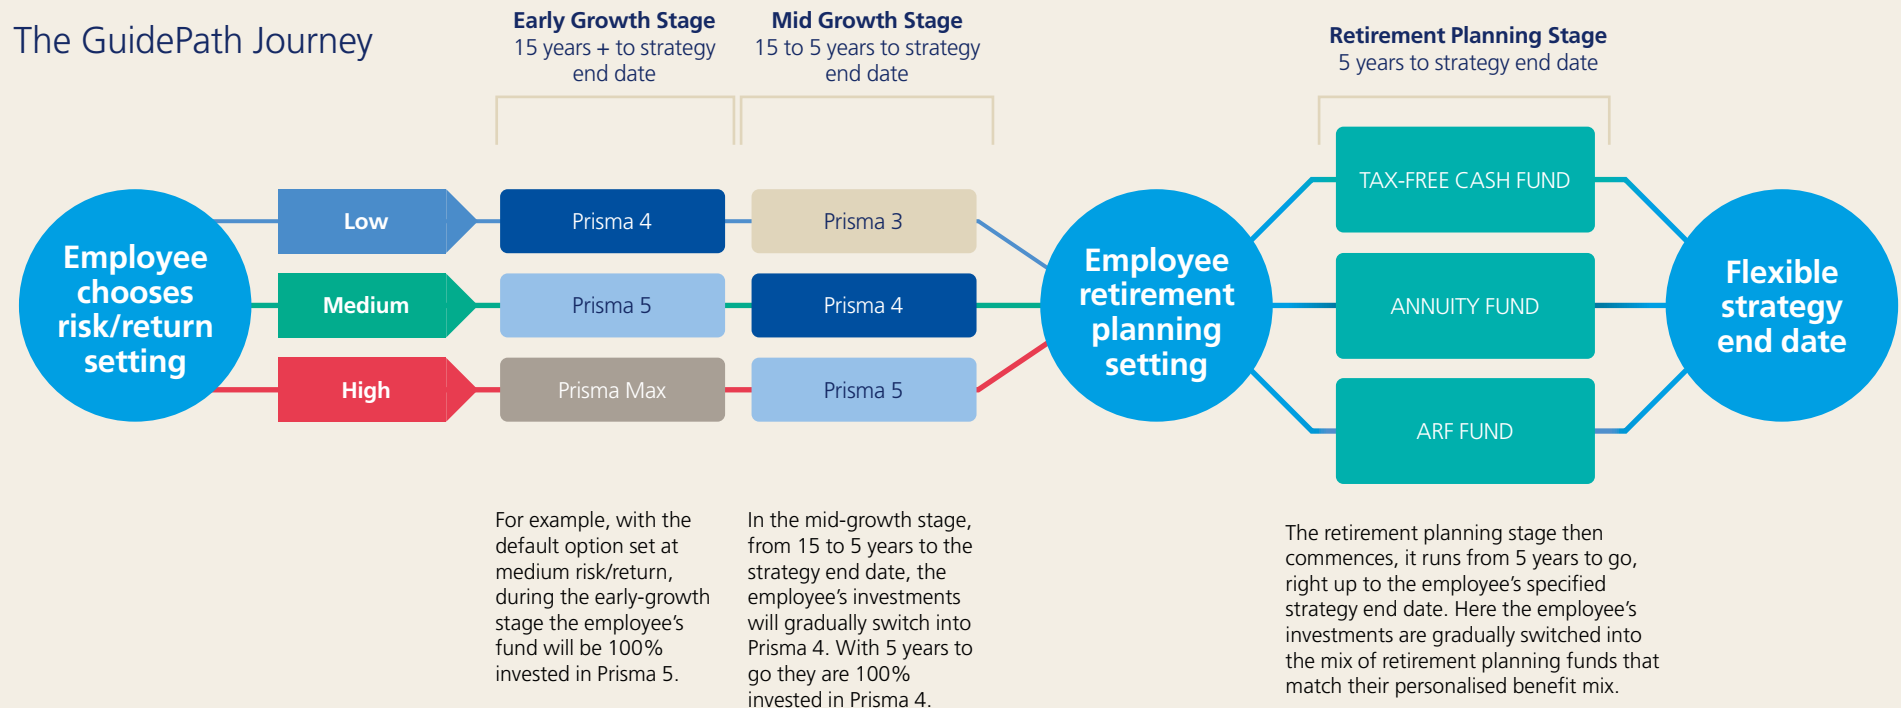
The GuidePath Journey

Early Growth Stage
15 years + to strategy end date

Mid Growth Stage
15 to 5 years to strategy end date

Retirement Planning Stage
5 years to strategy end date

Employee chooses risk/return setting

Low

Medium

High

Prisma 4

Prisma 5

Prisma Max

Prisma 3

Prisma 4

Prisma 5

Employee retirement planning setting

TAX-FREE CASH FUND

ANNUITY FUND

ARF FUND

Flexible strategy end date

For example, with the default option set at medium risk/return, during the early-growth stage the employee's fund will be 100% invested in Prisma 5.

In the mid-growth stage, from 15 to 5 years to the strategy end date, the employee's investments will gradually switch into Prisma 4. With 5 years to go they are 100% invested in Prisma 4.

The retirement planning stage then commences, it runs from 5 years to go, right up to the employee's specified strategy end date. Here the employee's investments are gradually switched into the mix of retirement planning funds that match their personalised benefit mix.